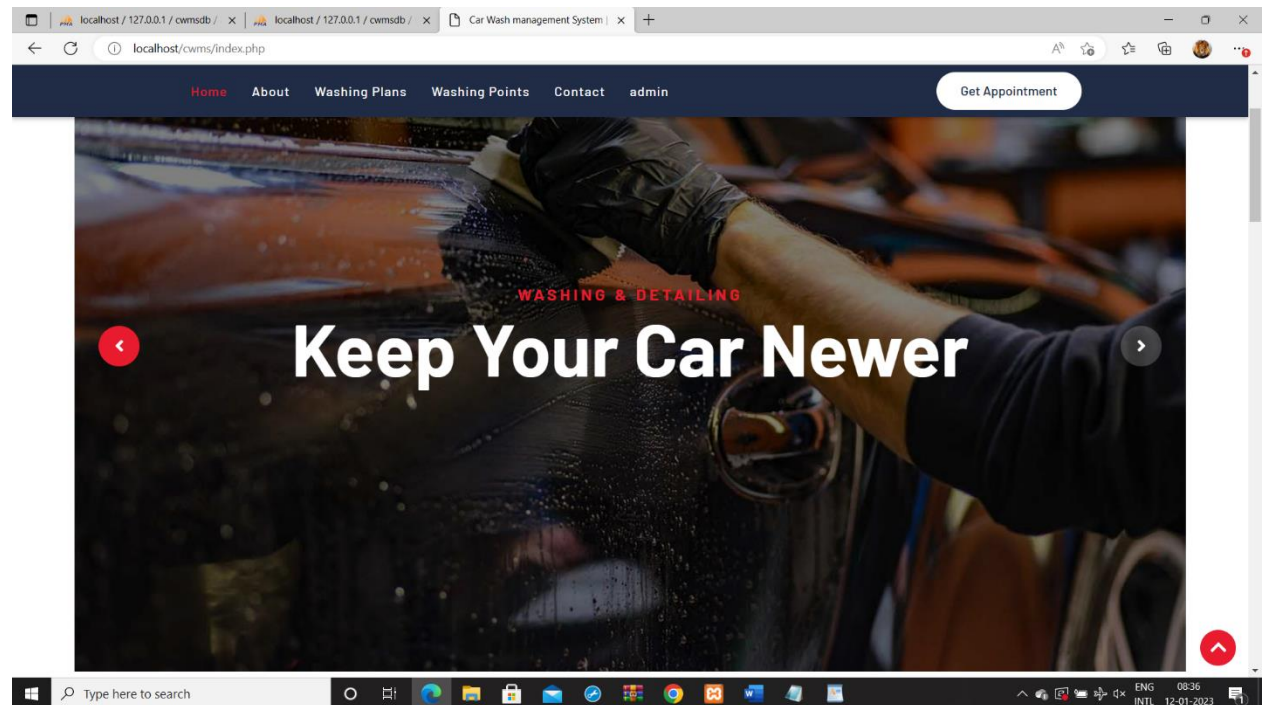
localhost / 127.0.0.1 / cwmsdb /
localhost / 127.0.0.1 / cwmsdb /
Car Wash management System |

localhost/cwms/index.php

Home About Washing Plans Washing Points Contact admin

Get Appointment

WASHING & DETAILING

Keep Your Car Newer

Type here to search

ENG
INTL
08:36
12-01-2023